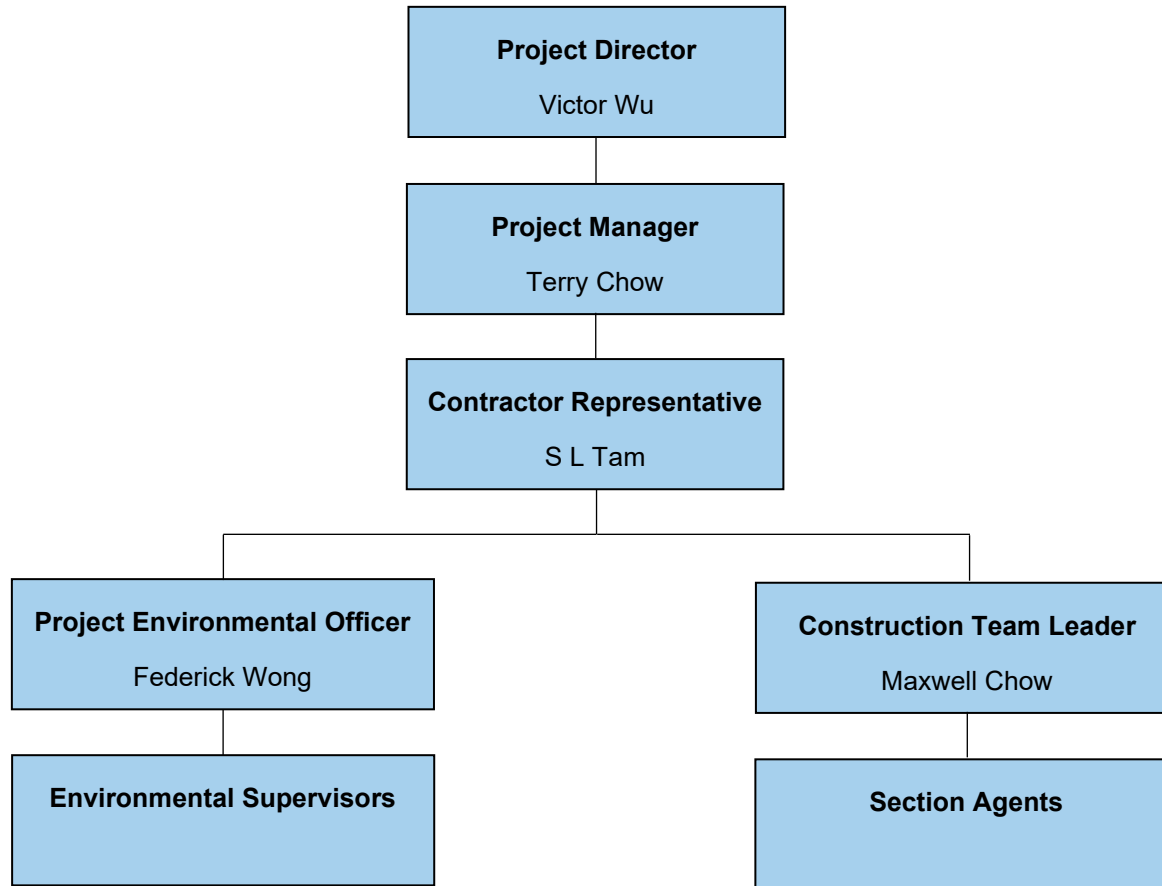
Project Director
Victor Wu

Project Manager
Terry Chow

Contractor Representative
S L Tam

Project Environmental Officer
Federick Wong

Environmental Supervisors

Construction Team Leader
Maxwell Chow

Section Agents